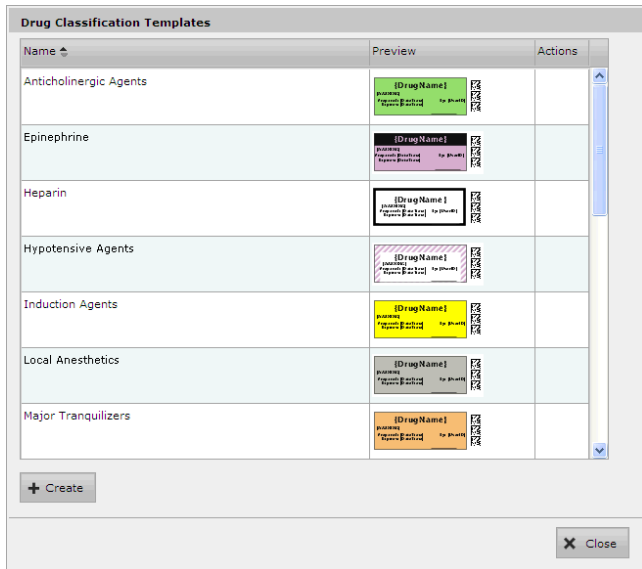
Drug Classification Templates

| Name | Preview | Actions |
|---|---|---|
| Anticholinergic Agents | {DrugName} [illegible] | |
| Epinephrine | {DrugName} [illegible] | |
| Heparin | {DrugName} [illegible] | |
| Hypotensive Agents | {DrugName} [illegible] | |
| Induction Agents | {DrugName} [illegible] | |
| Local Anesthetics | {DrugName} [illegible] | |
| Major Tranquilizers | {DrugName} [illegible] | |

Create

Close